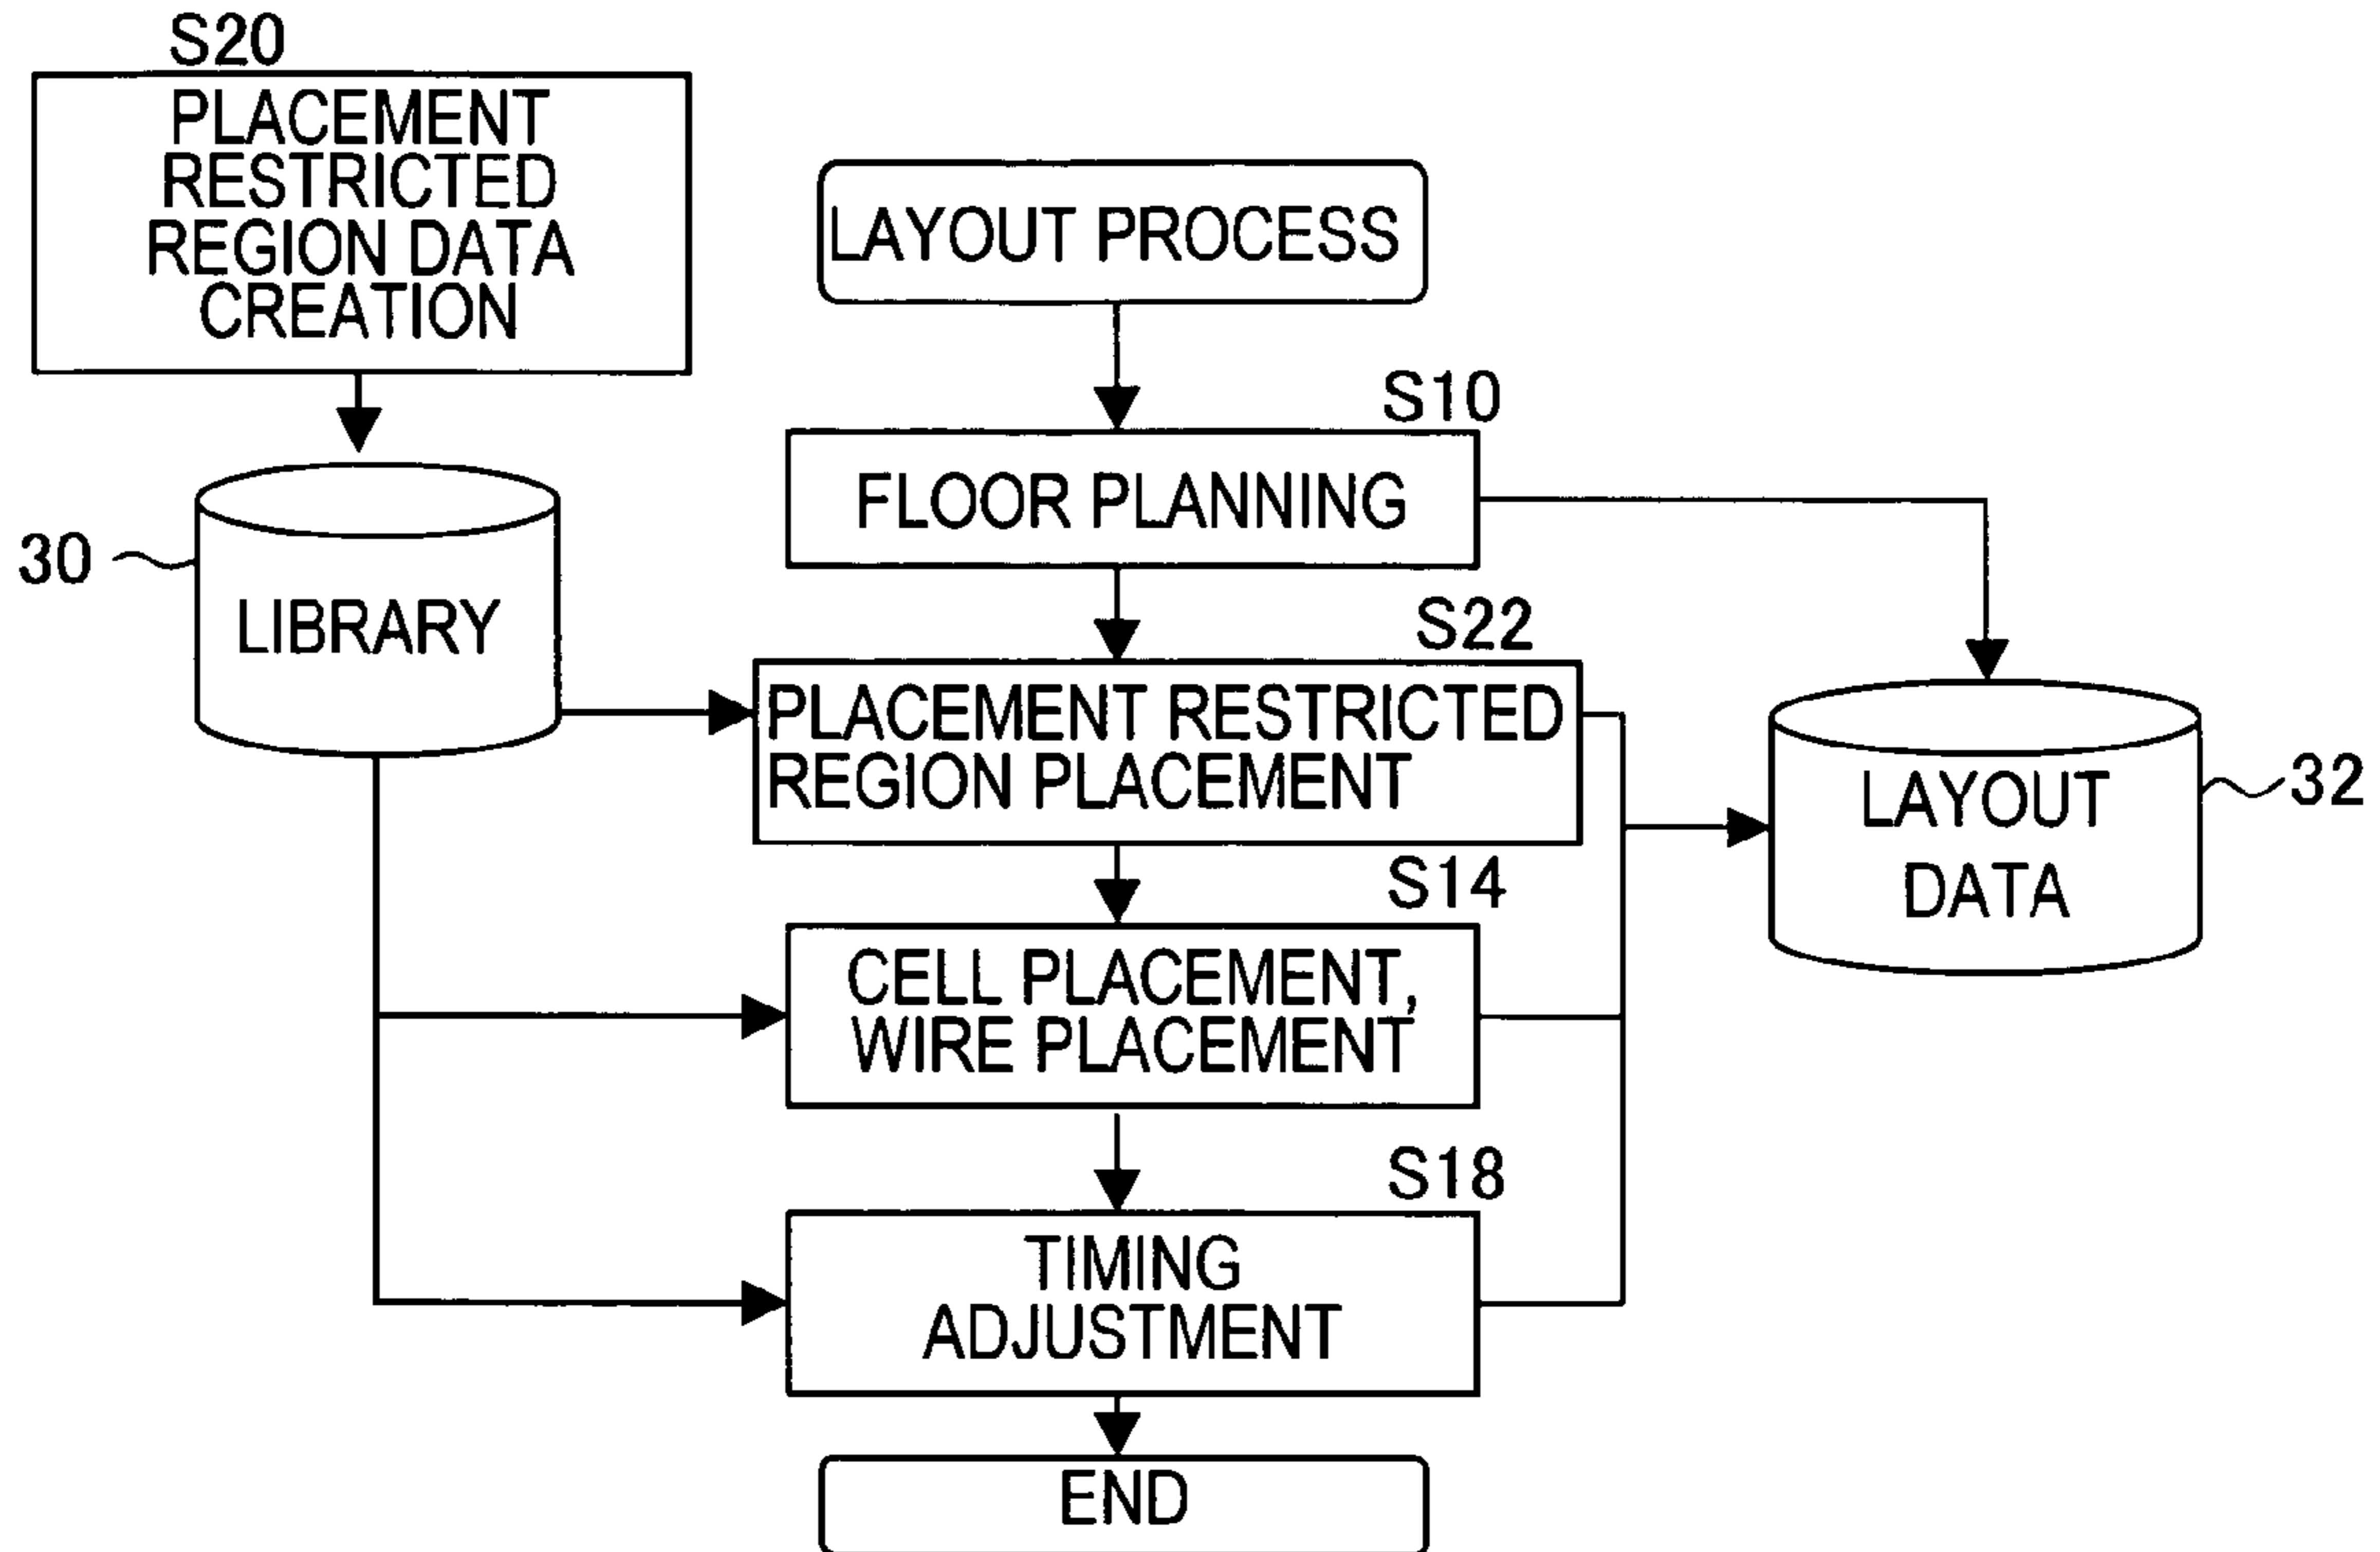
S20
PLACEMENT RESTRICTED REGION DATA CREATION

LAYOUT PROCESS

S10
FLOOR PLANNING

30
LIBRARY

S22
PLACEMENT RESTRICTED REGION PLACEMENT

LAYOUT DATA
32

S14
CELL PLACEMENT, WIRE PLACEMENT

S18
TIMING ADJUSTMENT

END